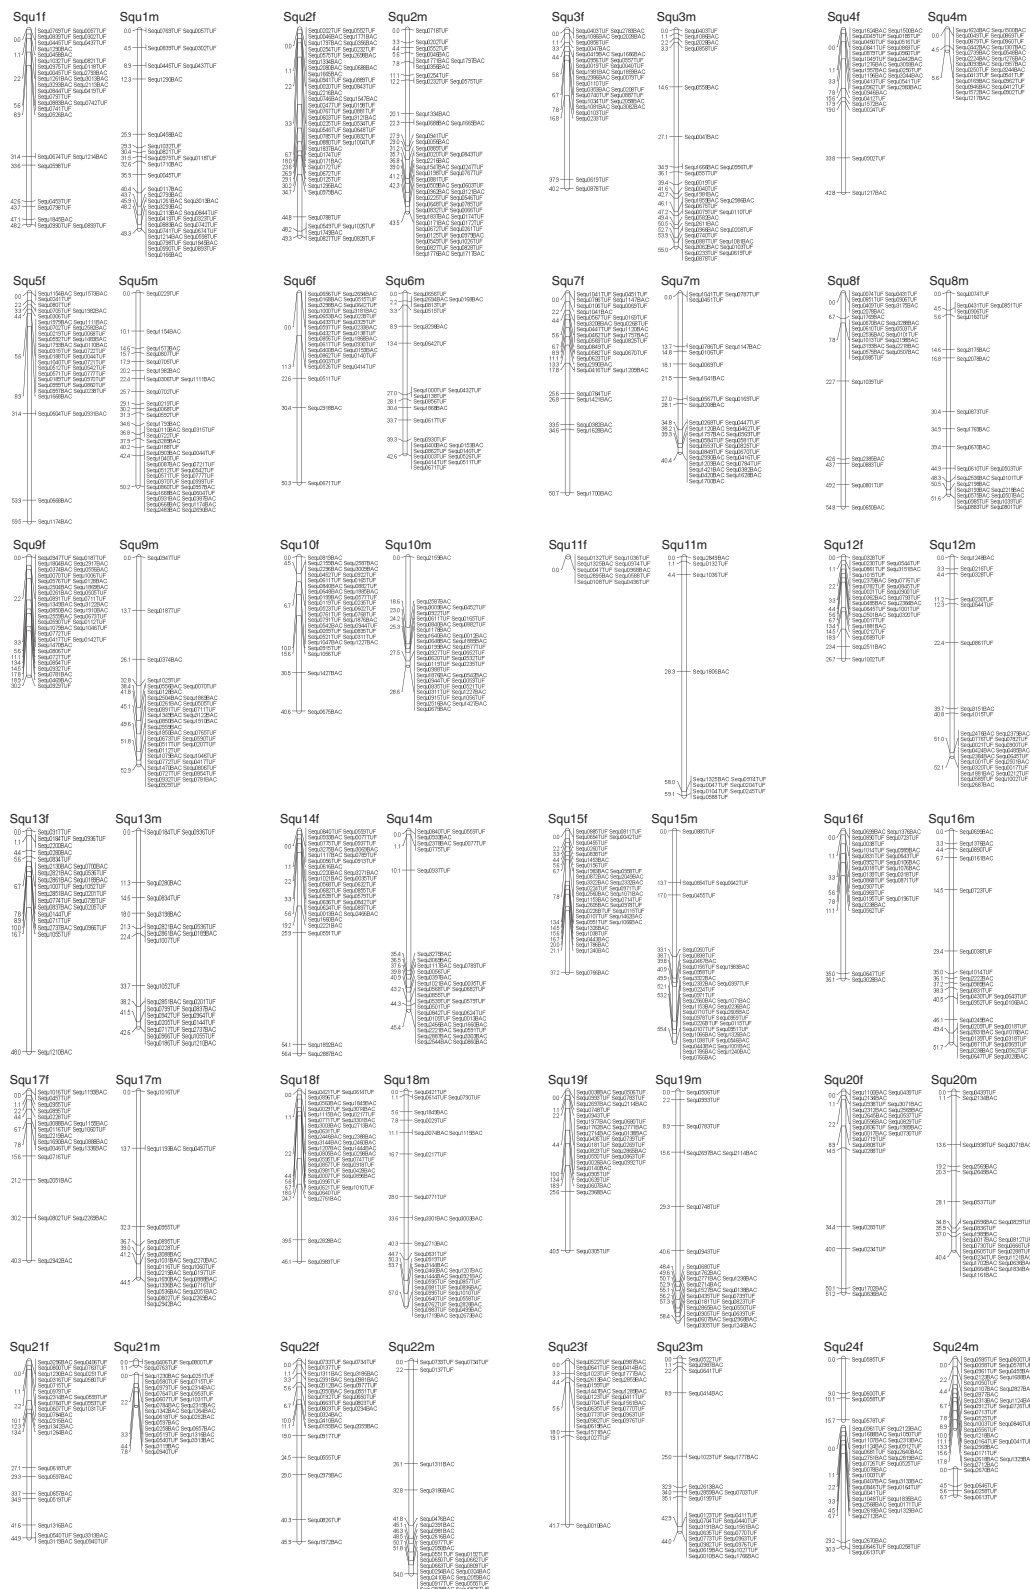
Squ1f Squ1m Squ2f Squ2m Squ3f Squ3m Squ4f Squ4m

Squ5f Squ5m Squ6f Squ6m Squ7f Squ7m Squ8f Squ8m

Squ9f Squ9m Squ10f Squ10m Squ11f Squ11m Squ12f Squ12m

Squ13f Squ13m Squ14f Squ14m Squ15f Squ15m Squ16f Squ16m

Squ17f Squ17m Squ18f Squ18m Squ19f Squ19m Squ20f Squ20m

Squ21f Squ21m Squ22f Squ22m Squ23f Squ23m Squ24f Squ24m

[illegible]